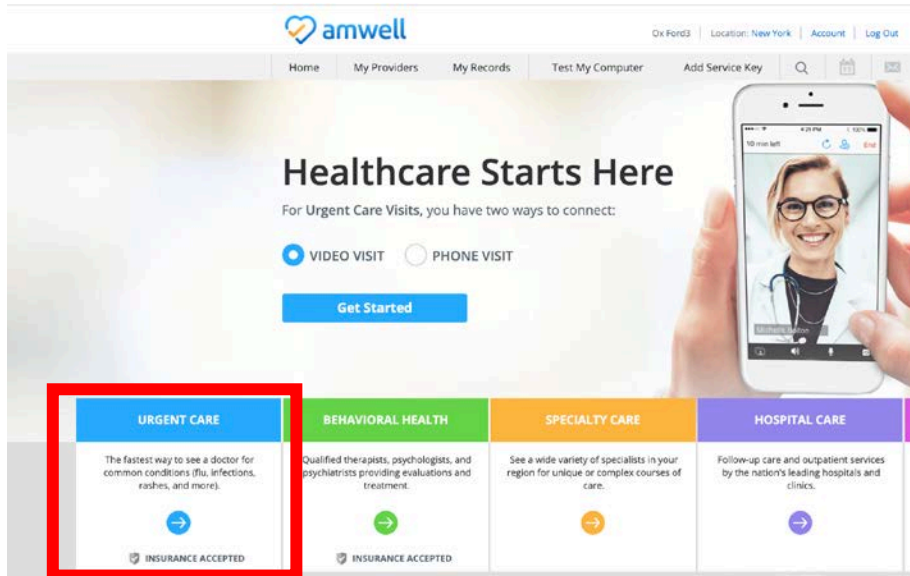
amwell

Ox Ford3 | Location: New York | Account | Log Out

Home | My Providers | My Records | Test My Computer | Add Service Key

10 min left

End

Healthcare Starts Here

For Urgent Care Visits, you have two ways to connect:

VIDEO VISIT

PHONE VISIT

Get Started

URGENT CARE

The fastest way to see a doctor for common conditions (flu, infections, rashes, and more).

INSURANCE ACCEPTED

BEHAVIORAL HEALTH

Qualified therapists, psychologists, and psychiatrists providing evaluations and treatment.

INSURANCE ACCEPTED

SPECIALTY CARE

See a wide variety of specialists in your region for unique or complex courses of care.

HOSPITAL CARE

Follow-up care and outpatient services by the nation's leading hospitals and clinics.